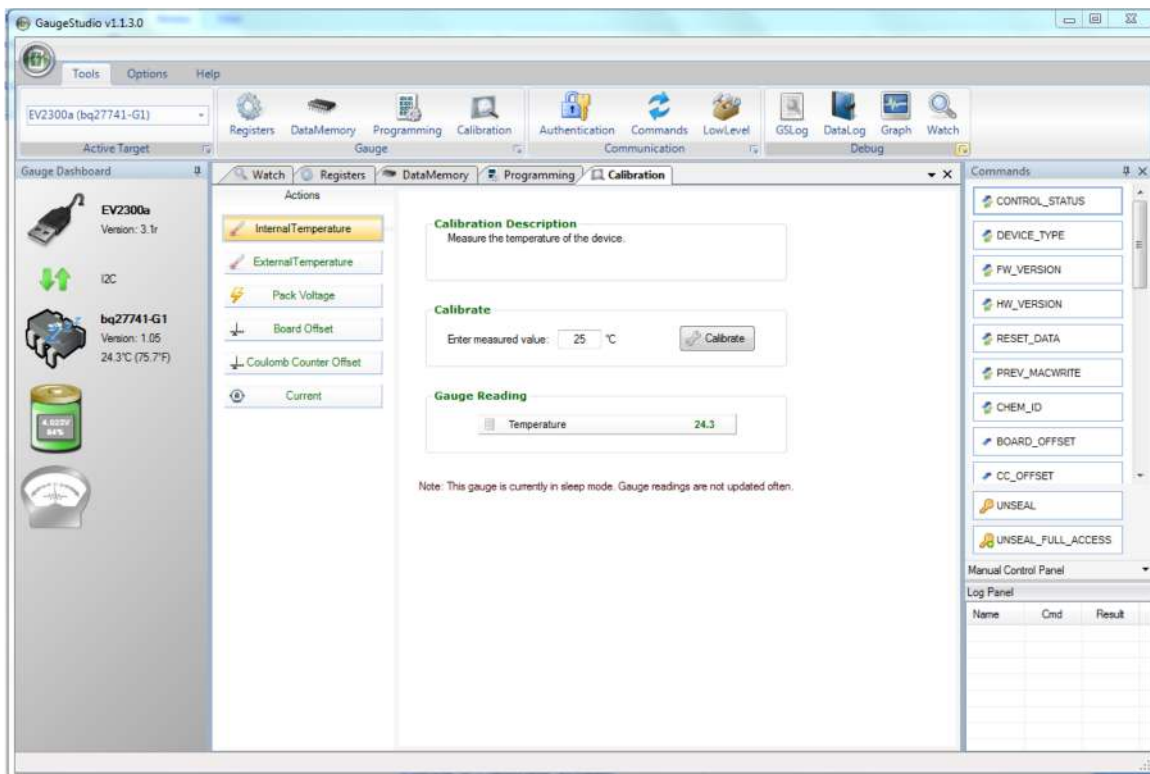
GaugeStudio v1.1.3.0

Tools Options Help

EV2300a (bq27741-G1)
Active Target

Registers DataMemory Programming Calibration
Gauge

Authentication Commands LowLevel
Communication

GSLog DataLog Graph Watch
Debug

Gauge Dashboard

EV2300a
Version: 3.1r

I2C

bq27741-G1
Version: 1.05
24.3°C (75.7°F)

4.023V
84%

Watch Registers DataMemory Programming Calibration

Actions

InternalTemperature
ExternalTemperature
Pack Voltage
Board Offset
Coulomb Counter Offset
Current

Calibration Description
Measure the temperature of the device.

Calibrate
Enter measured value: 25 °C Calibrate

Gauge Reading
Temperature 24.3

Note: This gauge is currently in sleep mode. Gauge readings are not updated often.

Commands

CONTROL_STATUS
DEVICE_TYPE
FW_VERSION
HW_VERSION
RESET_DATA
PREV_MACWRITE
CHEM_ID
BOARD_OFFSET
CC_OFFSET
UNSEAL
UNSEAL_FULL_ACCESS

Manual Control Panel

Log Panel

| Name | Cmd | Result |
|---|---|---|